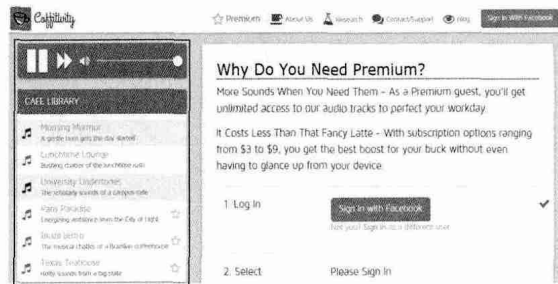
Coffitivity

Premium About Us Research Contact/Support Blog Sign In With Facebook

CAFE LIBRARY

Morning Murmur
A gentle hum gets the day started

Lunchtime Lounge
Bustling chatter of the lunchtime rush

University Undertones
The scholarly sounds of a campus cafe

Paris Paradise
Energizing ambiance from the City of Light

Brazil Bistro
The musical chatter of a Brazilian coffeehouse

Texas Teahouse
Hefty sounds from a big state

Why Do You Need Premium?

More Sounds When You Need Them – As a Premium guest, you'll get unlimited access to our audio tracks to perfect your workday.

It Costs Less Than That Fancy Latte – With subscription options ranging from $3 to $9, you get the best boost for your buck without even having to glance up from your device.

1. Log In

Sign In with Facebook

Not you? Sign in as a different user

2. Select

Please Sign In